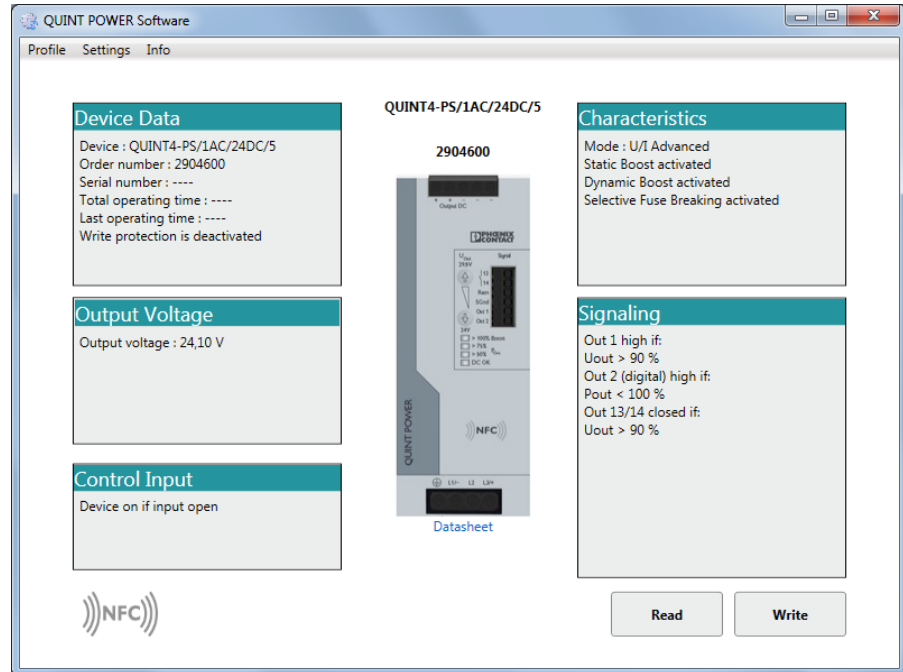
QUINT POWER Software

Profile Settings Info

Device Data

Device : QUINT4-PS/1AC/24DC/5
Order number : 2904600
Serial number : ----
Total operating time : ----
Last operating time : ----
Write protection is deactivated

QUINT4-PS/1AC/24DC/5

2904600

Output DC

PHOENIX CONTACT

Signal

13
14
Rem
SGnd
Out 1
Out 2

24V

> 100% Boost
> 75%
> 90%
DC OK

QUINT POWER

NFC

L/+ L2 L3/-

Datasheet

Characteristics

Mode : U/I Advanced
Static Boost activated
Dynamic Boost activated
Selective Fuse Breaking activated

Output Voltage

Output voltage : 24,10 V

Signaling

Out 1 high if:
Uout > 90 %
Out 2 (digital) high if:
Pout < 100 %
Out 13/14 closed if:
Uout > 90 %

Control Input

Device on if input open

NFC

Read

Write